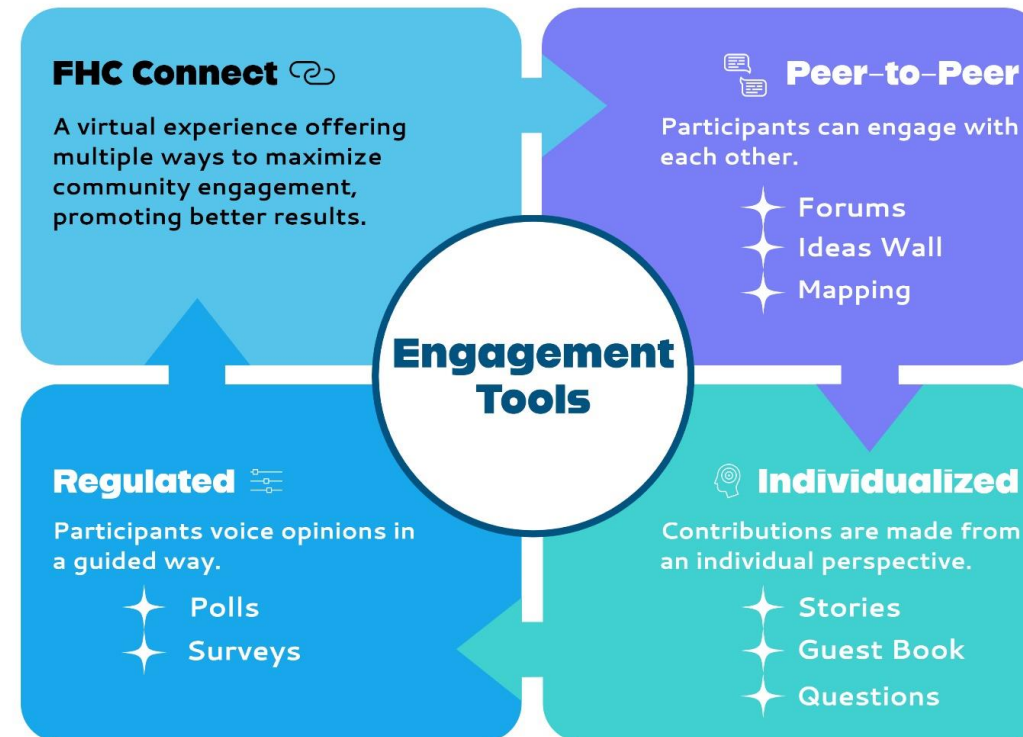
FHC Connect

A virtual experience offering multiple ways to maximize community engagement, promoting better results.

Peer-to-Peer

Participants can engage with each other.

Forums
Ideas Wall
Mapping

Engagement Tools

Regulated

Participants voice opinions in a guided way.

Polls
Surveys

Individualized

Contributions are made from an individual perspective.

Stories
Guest Book
Questions